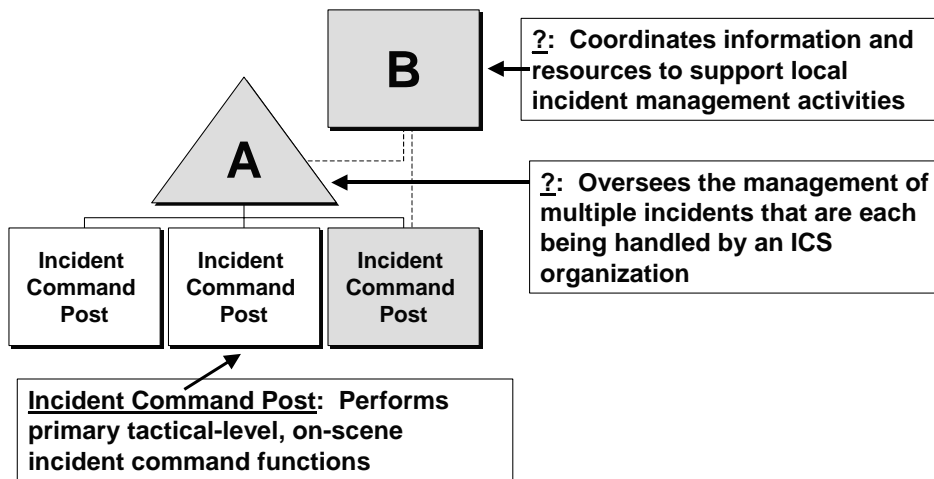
B

?: Coordinates information and resources to support local incident management activities

A

?: Oversees the management of multiple incidents that are each being handled by an ICS organization

Incident Command Post

Incident Command Post

Incident Command Post

Incident Command Post: Performs primary tactical-level, on-scene incident command functions